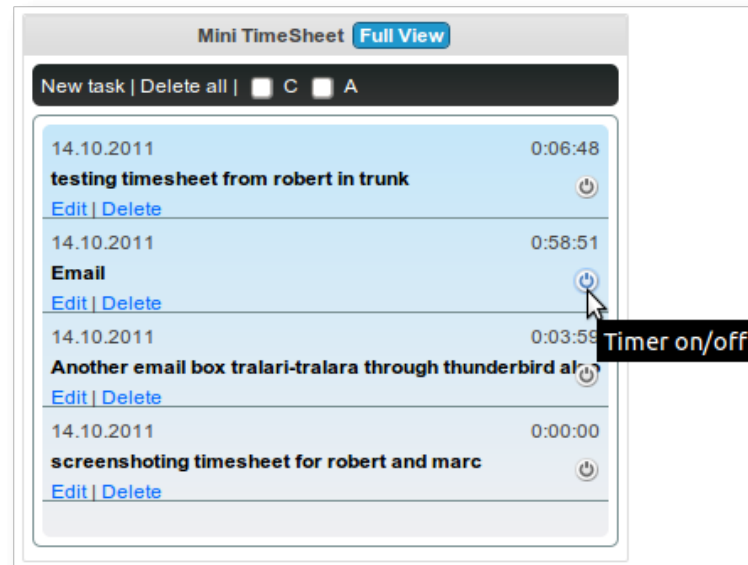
Mini TimeSheet Full View

New task | Delete all | C A

14.10.2011 0:06:48
testing timesheet from robert in trunk
Edit | Delete

14.10.2011 0:58:51
Email
Edit | Delete

14.10.2011 0:03:59
Another email box tralari-tralara through thunderbird al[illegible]
Edit | Delete

Timer on/off

14.10.2011 0:00:00
screenshoting timesheet for robert and marc
Edit | Delete